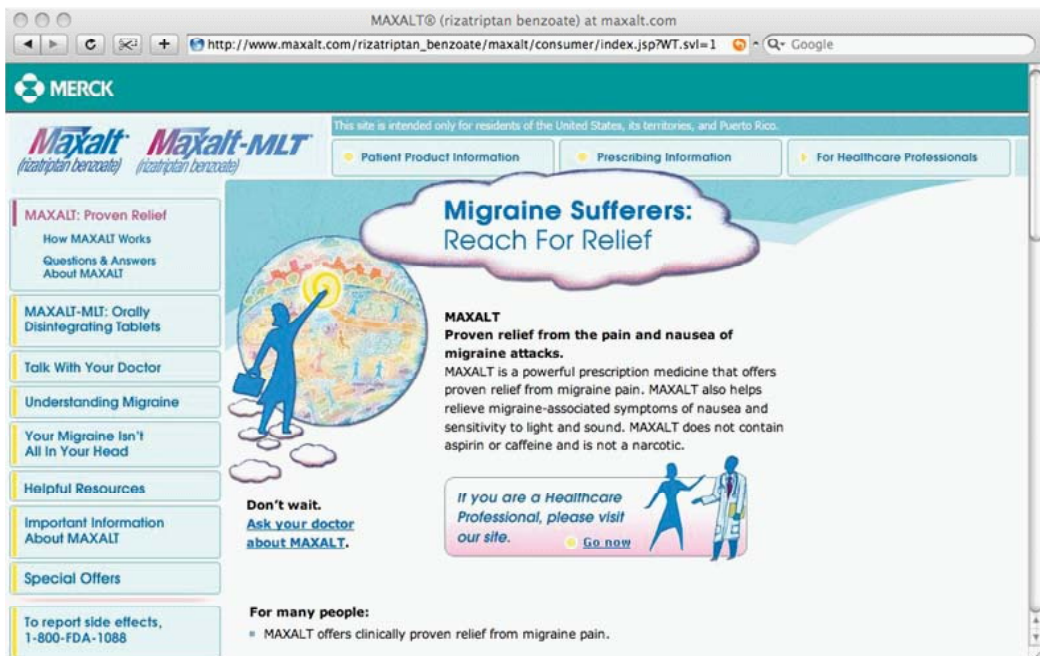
MAXALT® (rizatriptan benzoate) at maxalt.com

http://www.maxalt.com/rizatriptan_benzoate/maxalt/consumer/index.jsp?WT.svl=1

Google

MERCK

Maxalt (rizatriptan benzoate) Maxalt-MLT (rizatriptan benzoate)

This site is intended only for residents of the United States, its territories, and Puerto Rico.

Patient Product Information

Prescribing Information

For Healthcare Professionals

MAXALT: Proven Relief

How MAXALT Works

Questions & Answers About MAXALT

MAXALT-MLT: Orally Disintegrating Tablets

Talk With Your Doctor

Understanding Migraine

Your Migraine Isn't All In Your Head

Helpful Resources

Important Information About MAXALT

Special Offers

To report side effects, 1-800-FDA-1088

Migraine Sufferers: Reach For Relief

MAXALT

Proven relief from the pain and nausea of migraine attacks.

MAXALT is a powerful prescription medicine that offers proven relief from migraine pain. MAXALT also helps relieve migraine-associated symptoms of nausea and sensitivity to light and sound. MAXALT does not contain aspirin or caffeine and is not a narcotic.

Don't wait. Ask your doctor about MAXALT.

If you are a Healthcare Professional, please visit our site.

Go now

For many people:

MAXALT offers clinically proven relief from migraine pain.